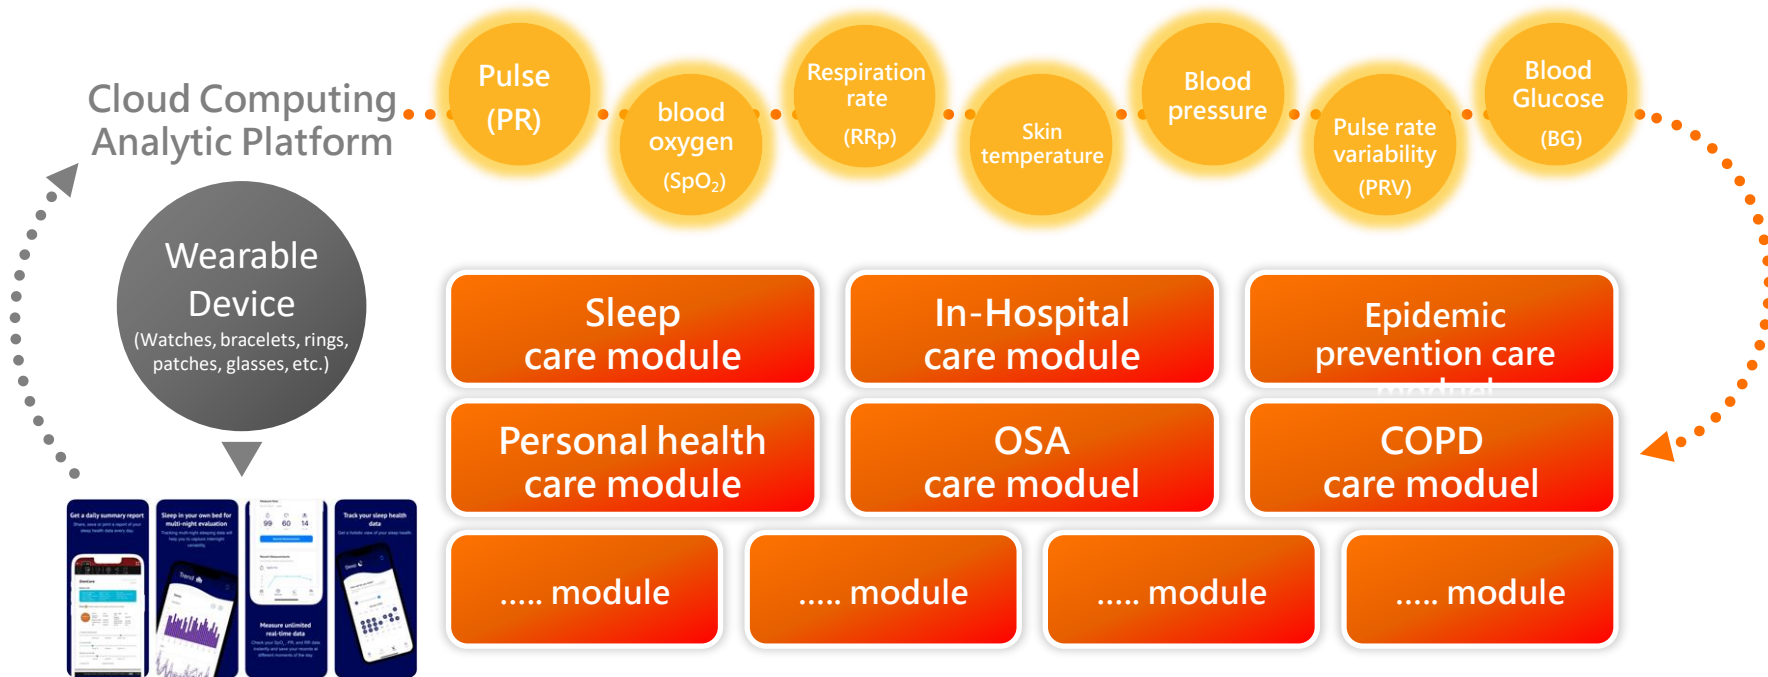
Cloud Computing Analytic Platform

Pulse (PR)

blood oxygen ($SpO_2$)

Respiration rate (RRp)

Skin temperature

Blood pressure

Pulse rate variability (PRV)

Blood Glucose (BG)

Wearable Device (Watches, bracelets, rings, patches, glasses, etc.)

Get a daily summary report

Sleep in your own bed for multi-night evaluation

Measure unlimited real-time data

Track your sleep health data

Sleep care module

In-Hospital care module

Epidemic prevention care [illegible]

Personal health care module

OSA care moduel

COPD care moduel

..... module

..... module

..... module

..... module